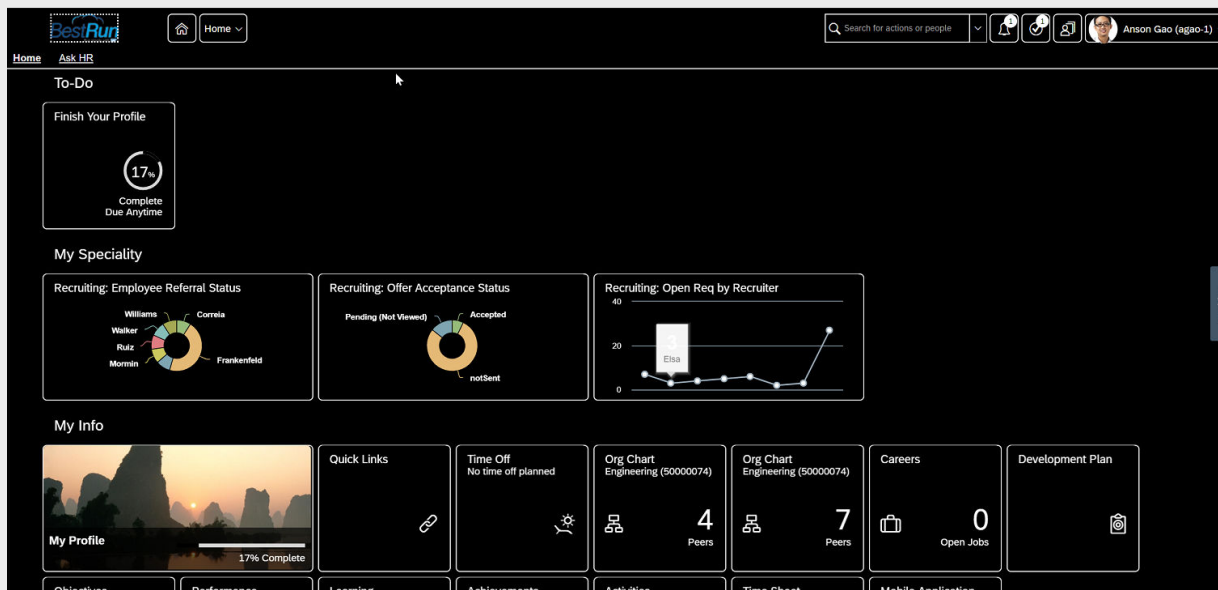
BestRun
Home
Search for actions or people
1
1
Anson Gao (agao-1)
Home Ask HR

To-Do

Finish Your Profile
17%
Complete
Due Anytime

My Speciality

Recruiting: Employee Referral Status
Williams
Correia
Walker
Ruiz
Mormin
Frankenfeld

Recruiting: Offer Acceptance Status
Pending (Not Viewed)
Accepted
notSent

Recruiting: Open Req by Recruiter
40
20
0
3
Elsa

My Info

My Profile
17% Complete

Quick Links

Time Off
No time off planned

Org Chart
Engineering (50000074)
4
Peers

Org Chart
Engineering (50000074)
7
Peers

Careers
0
Open Jobs

Development Plan

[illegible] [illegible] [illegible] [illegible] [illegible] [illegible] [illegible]